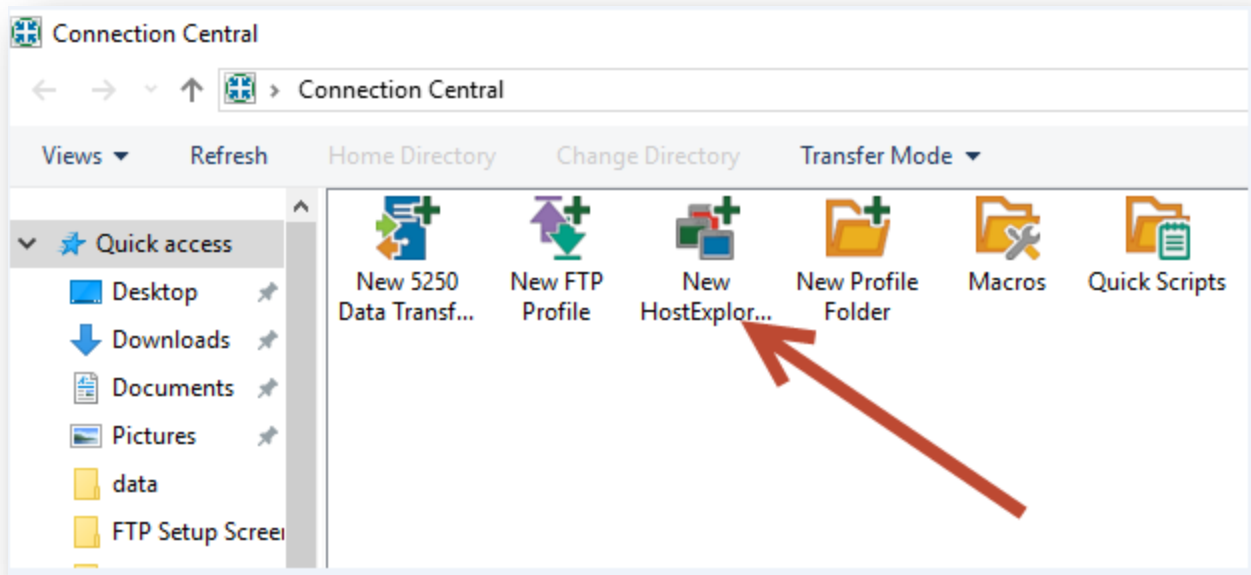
Connection Central

Connection Central

Views Refresh Home Directory Change Directory Transfer Mode

Quick access
Desktop
Downloads
Documents
Pictures
data
FTP Setup Screen

New 5250 Data Transf...
New FTP Profile
New HostExplor...
New Profile Folder
Macros
Quick Scripts